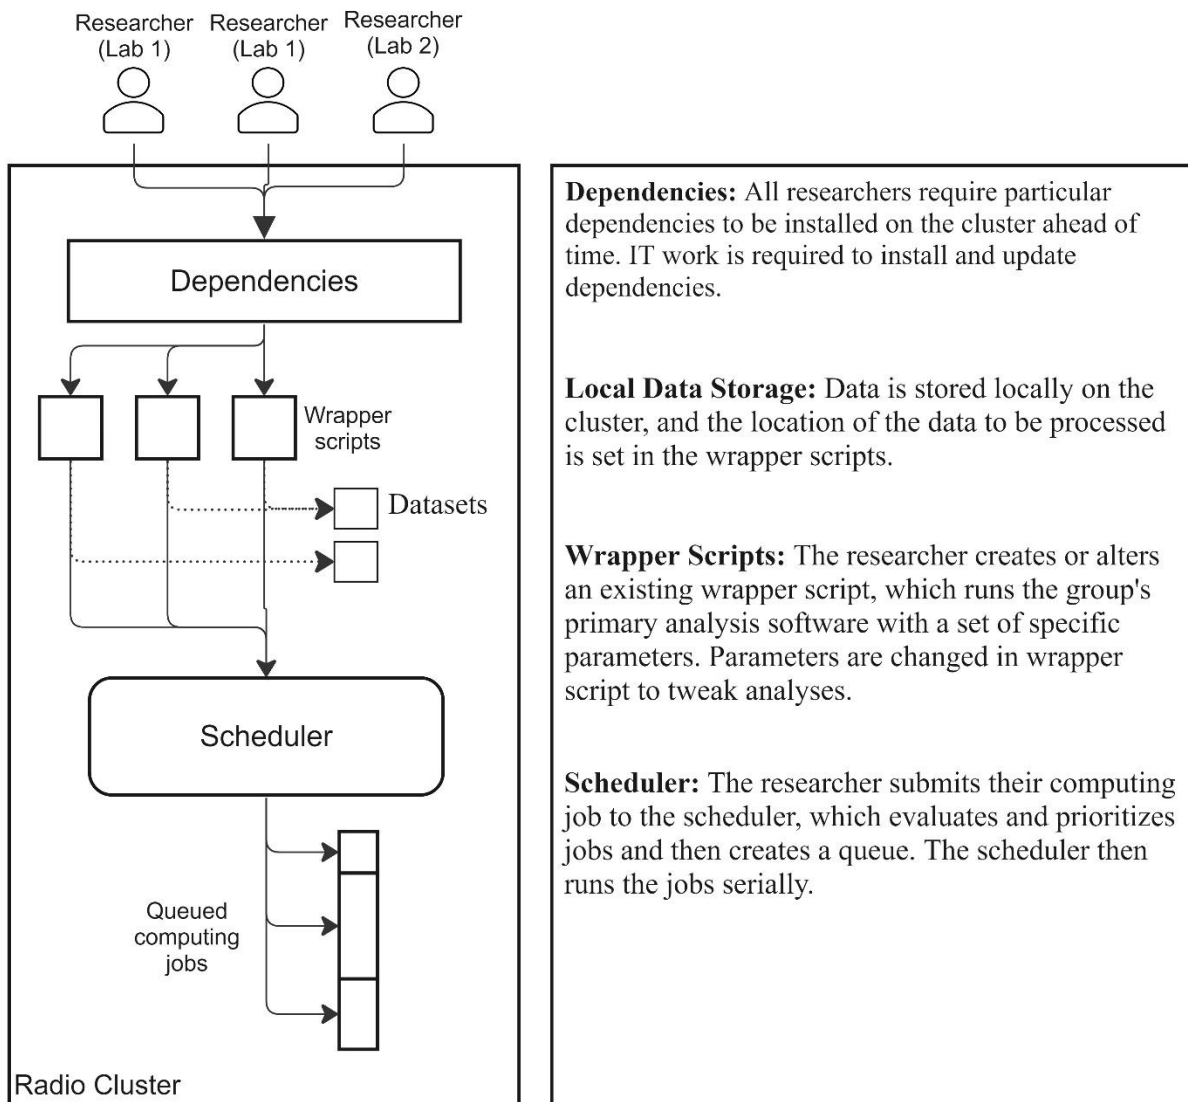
Researcher (Lab 1) Researcher (Lab 1) Researcher (Lab 2)

Dependencies

Wrapper scripts

Datasets

Scheduler

Queued computing jobs

Radio Cluster

**Dependencies:** All researchers require particular dependencies to be installed on the cluster ahead of time. IT work is required to install and update dependencies.

**Local Data Storage:** Data is stored locally on the cluster, and the location of the data to be processed is set in the wrapper scripts.

**Wrapper Scripts:** The researcher creates or alters an existing wrapper script, which runs the group's primary analysis software with a set of specific parameters. Parameters are changed in wrapper script to tweak analyses.

**Scheduler:** The researcher submits their computing job to the scheduler, which evaluates and prioritizes jobs and then creates a queue. The scheduler then runs the jobs serially.